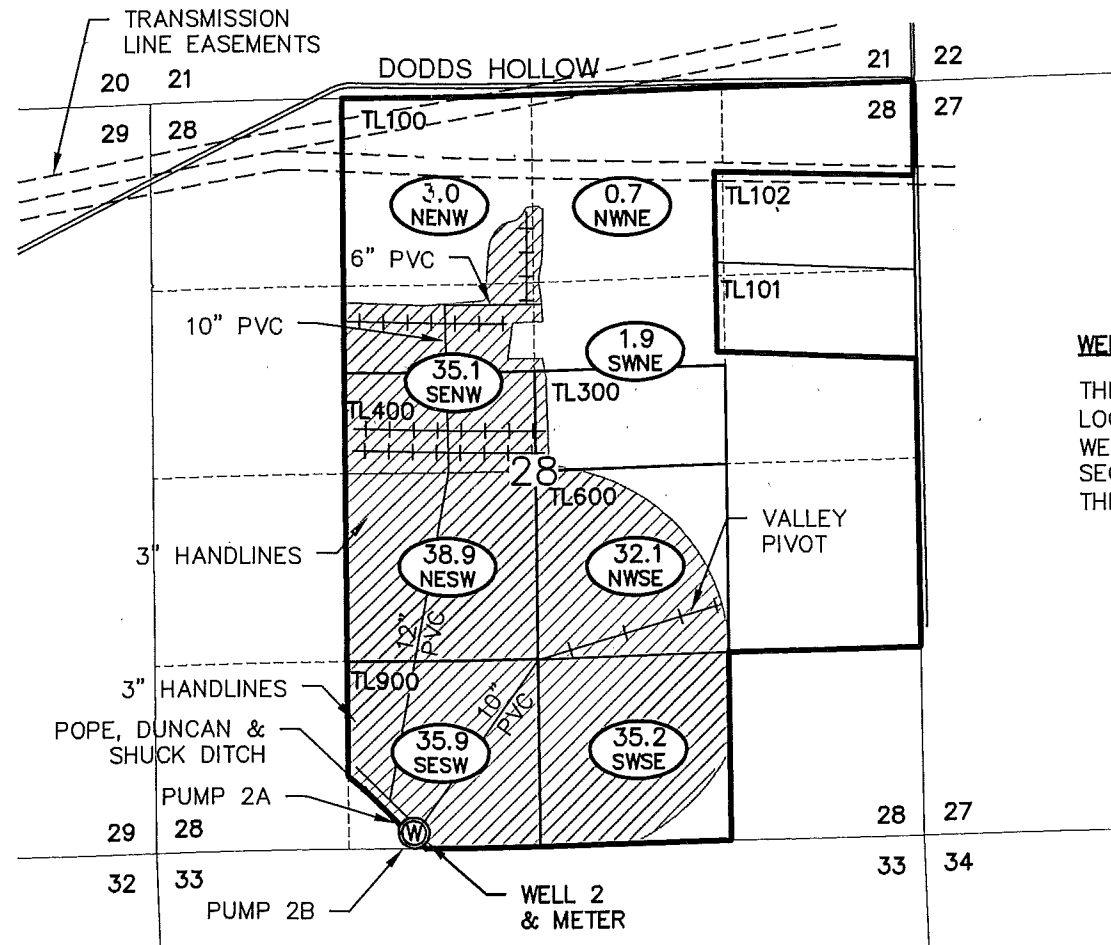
TRANSMISSION LINE EASEMENTS

20 21

29 28

DODDS HOLLOW

21 22

28 27

TL100

3.0 NENW

0.7 NWNE

TL102

6" PVC

TL101

10" PVC

1.9 SWNE

35.1 SENW

TL300

TL400

WE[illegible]

THI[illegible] LOC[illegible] WE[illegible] SEC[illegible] THI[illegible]

28

TL600

VALLEY PIVOT

3' HANDLINES

38.9 NESW

32.1 NWSE

12" PVC

10" PVC

3" HANDLINES

TL900

POPE, DUNCAN & SHUCK DITCH

35.9 SESW

35.2 SWSE

PUMP 2A

29 28

28 27

W

32 33

33 34

PUMP 2B

WELL 2 & METER